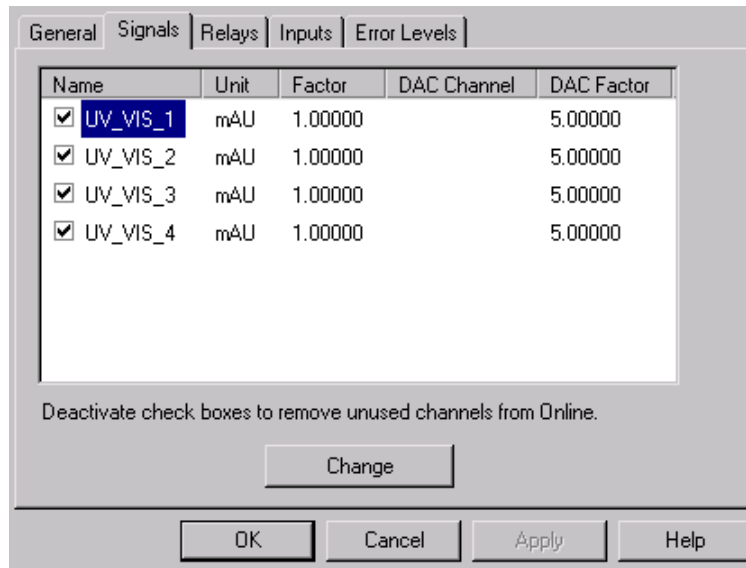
General | Signals | Relays | Inputs | Error Levels

| Name | Unit | Factor | DAC Channel | DAC Factor |
|---|---|---|---|---|
| ☑ UV_VIS_1 | mAU | 1.00000 | | 5.00000 |
| ☑ UV_VIS_2 | mAU | 1.00000 | | 5.00000 |
| ☑ UV_VIS_3 | mAU | 1.00000 | | 5.00000 |
| ☑ UV_VIS_4 | mAU | 1.00000 | | 5.00000 |

Deactivate check boxes to remove unused channels from Online.

Change

OK | Cancel | Apply | Help